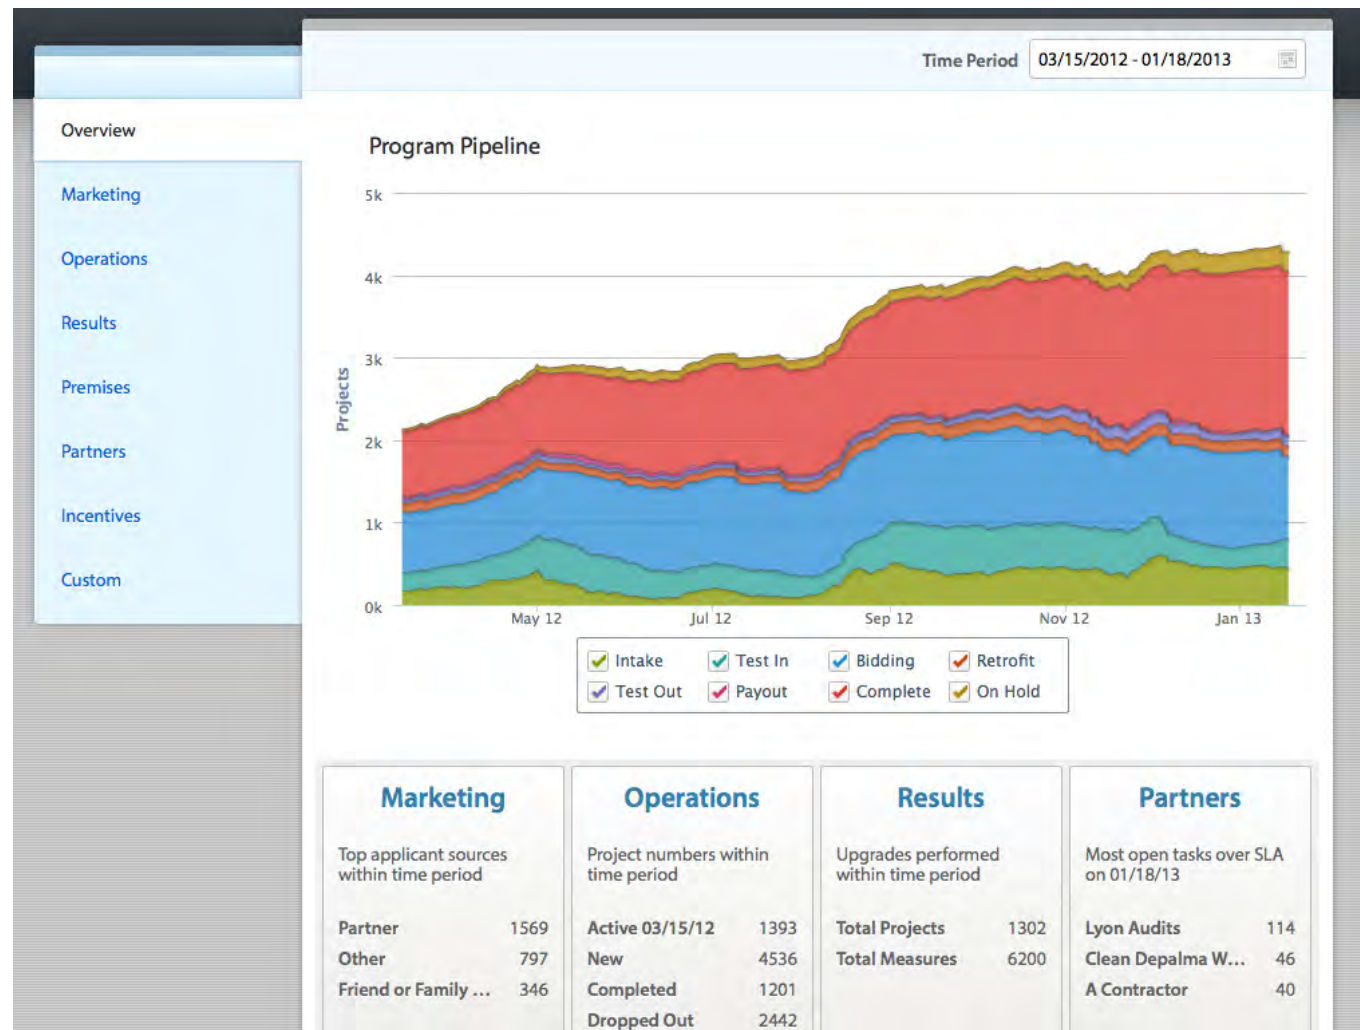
Overview

Marketing

Operations

Results

Premises

Partners

Incentives

Custom

Time Period 03/15/2012 - 01/18/2013

Program Pipeline

Projects

5k
4k
3k
2k
1k
0k

May 12
Jul 12
Sep 12
Nov 12
Jan 13

Intake
Test In
Bidding
Retrofit
Test Out
Payout
Complete
On Hold

Marketing

Top applicant sources within time period

| Partner | 1569 |
|---|---|
| Other | 797 |
| Friend or Family ... | 346 |

Operations

Project numbers within time period

| Active 03/15/12 | 1393 |
|---|---|
| New | 4536 |
| Completed | 1201 |
| Dropped Out | 2442 |

Results

Upgrades performed within time period

| Total Projects | 1302 |
|---|---|
| Total Measures | 6200 |

Partners

Most open tasks over SLA on 01/18/13

| Lyon Audits | 114 |
|---|---|
| Clean Depalma W... | 46 |
| A Contractor | 40 |